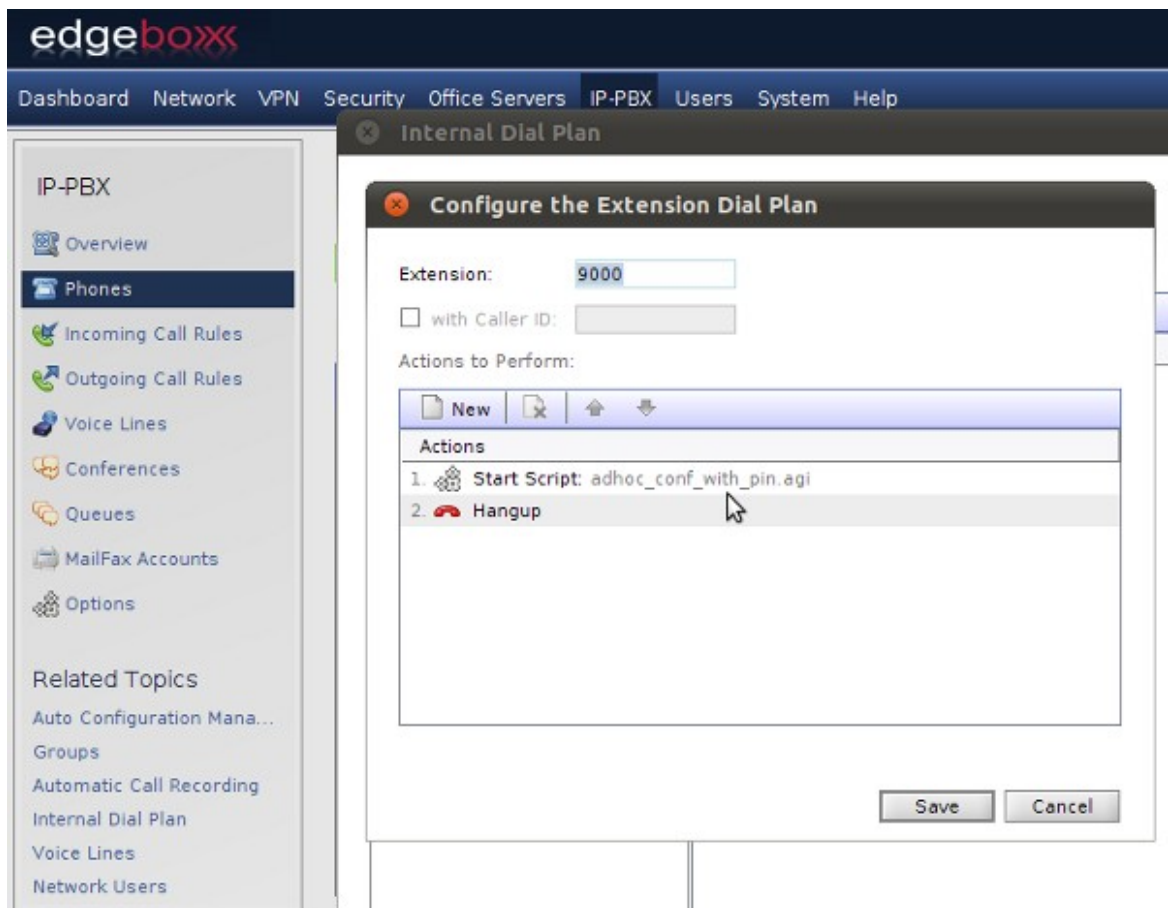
edgeboxx

Dashboard Network VPN Security Office Servers IP-PBX Users System Help

Internal Dial Plan

IP-PBX

Overview
Phones
Incoming Call Rules
Outgoing Call Rules
Voice Lines
Conferences
Queues
MailFax Accounts
Options

Related Topics
Auto Configuration Mana...
Groups
Automatic Call Recording
Internal Dial Plan
Voice Lines
Network Users

Configure the Extension Dial Plan

Extension: 9000

with Caller ID:

Actions to Perform:

New

| Actions |
|---|
| 1. Start Script: adhoc_conf_with_pin.agi |
| 2. Hangup |

Save Cancel